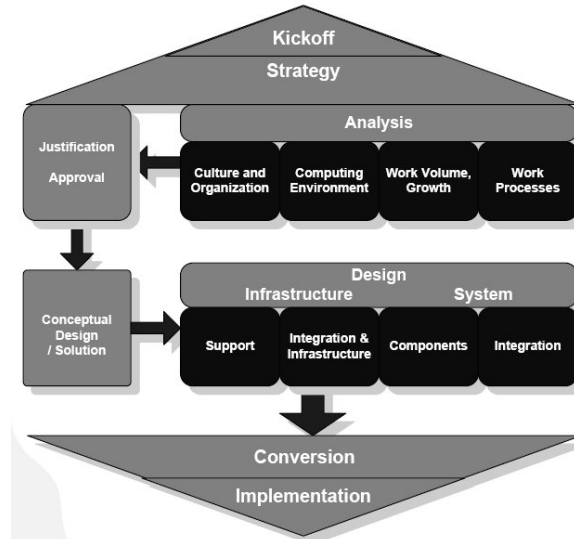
Kickoff
Strategy

Justification
Approval

Analysis
Culture and Organization
Computing Environment
Work Volume, Growth
Work Processes

Conceptual Design / Solution

Design
Infrastructure
System
Support
Integration & Infrastructure
Components
Integration

Conversion
Implementation